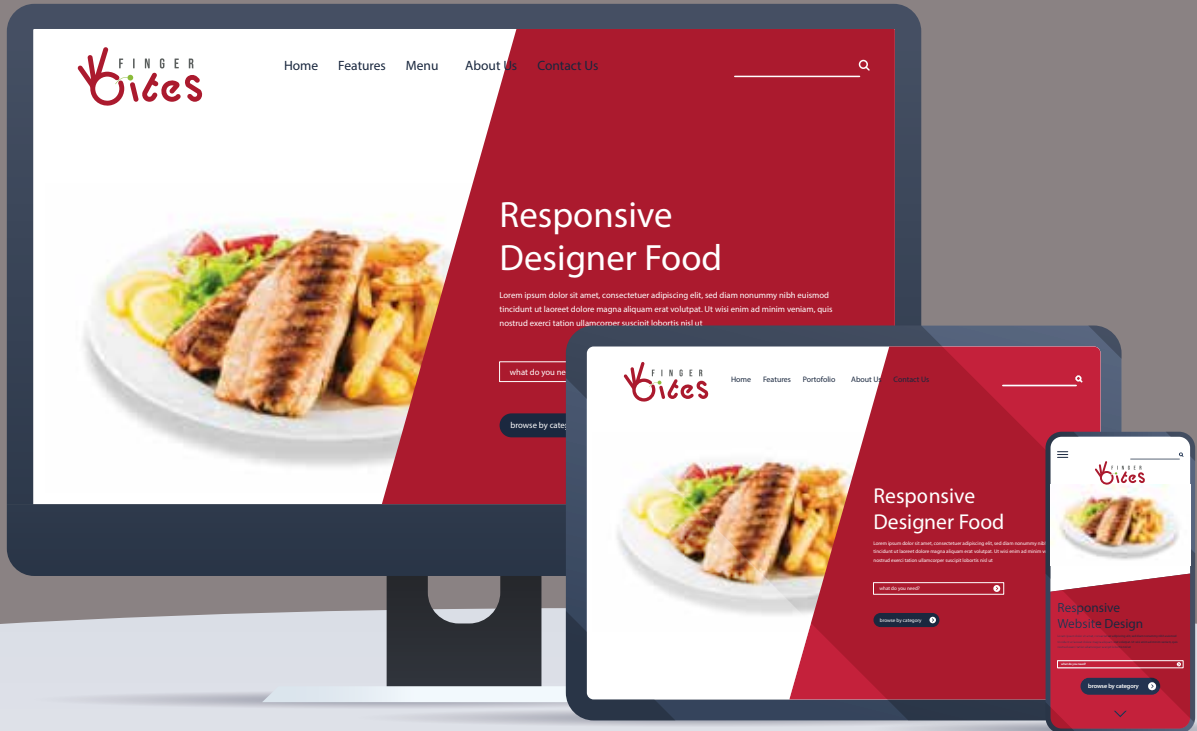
FINGER
bites

Home Features Menu About Us Contact Us

Responsive
Designer Food

Lorem ipsum dolor sit amet, consectetuer adipiscing elit, sed diam nonummy nibh euismod tincidunt ut laoreet dolore magna aliquam erat volutpat. Ut wisi enim ad minim veniam, quis nostrud exerci tation ullamcorper suscipit lobortis nisl ut

what do you ne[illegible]

browse by cate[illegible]

FINGER
bites

Home Features Portofolio About Us Contact Us

Responsive
Designer Food

Lorem ipsum dolor sit amet, consectetuer adipiscing elit, sed diam nonummy nibh euismod tincidunt ut laoreet dolore magna aliquam erat volutpat. Ut wisi enim ad minim v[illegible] nostrud exerci tation ullamcorper suscipit lobortis nisl ut

what do you need?

browse by category

FINGER
bites

Responsive
Website Design

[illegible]

browse by category